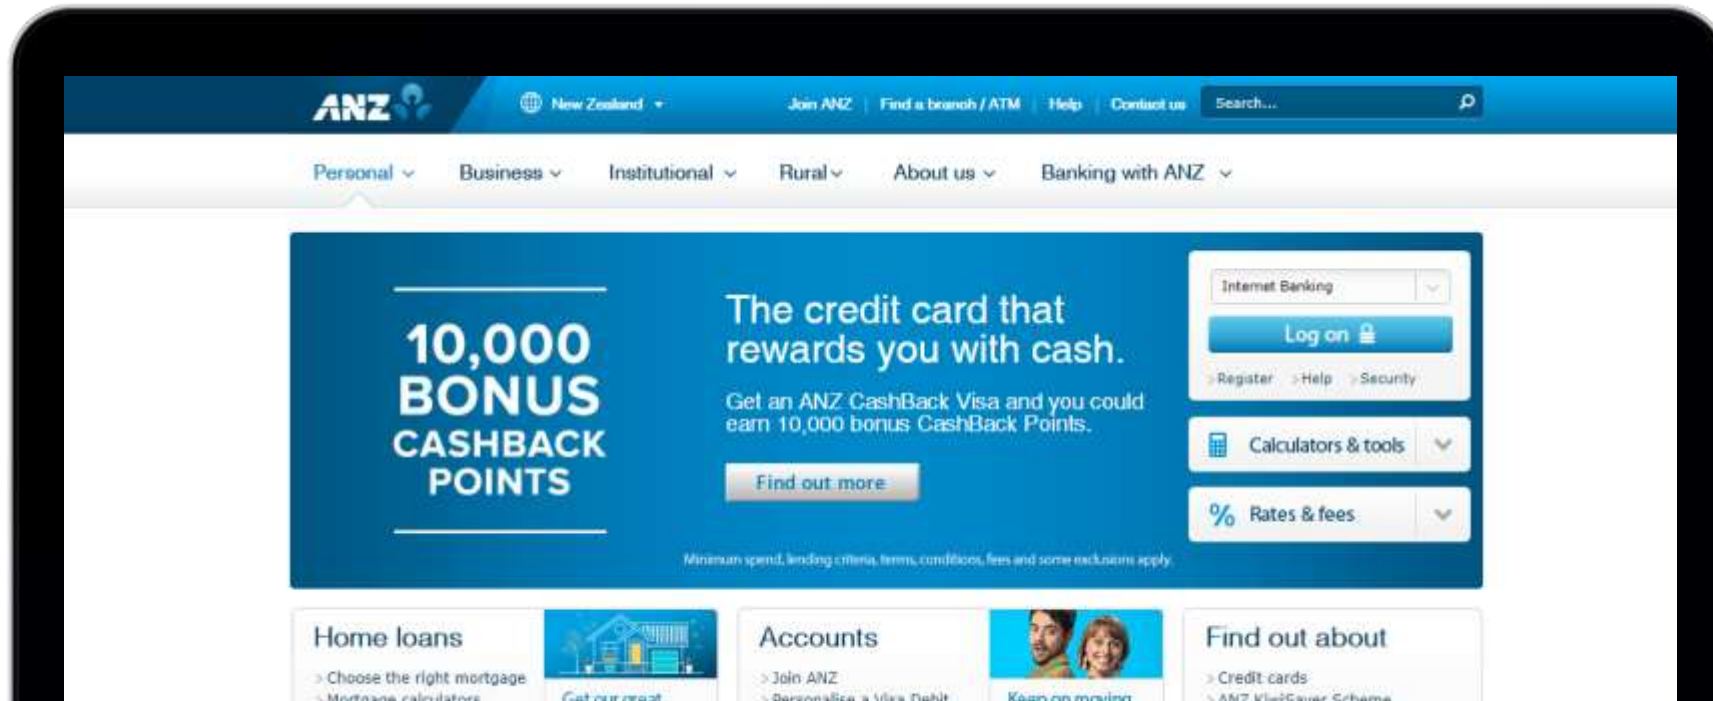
ANZ

New Zealand

Join ANZ | Find a branch / ATM | Help | Contact us

Search...

Personal Business Institutional Rural About us Banking with ANZ

10,000 BONUS CASHBACK POINTS

The credit card that rewards you with cash.

Get an ANZ CashBack Visa and you could earn 10,000 bonus CashBack Points.

Find out more

Minimum spend, lending criteria, terms, conditions, fees and some exclusions apply.

Internet Banking

Log on

Register Help Security

Calculators & tools

Rates & fees

Home loans

Choose the right mortgage

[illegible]

Get our great

Accounts

Join ANZ

Personalise a Visa Debit

Keep on moving

Find out about

Credit cards

ANZ KiwiSaver Scheme